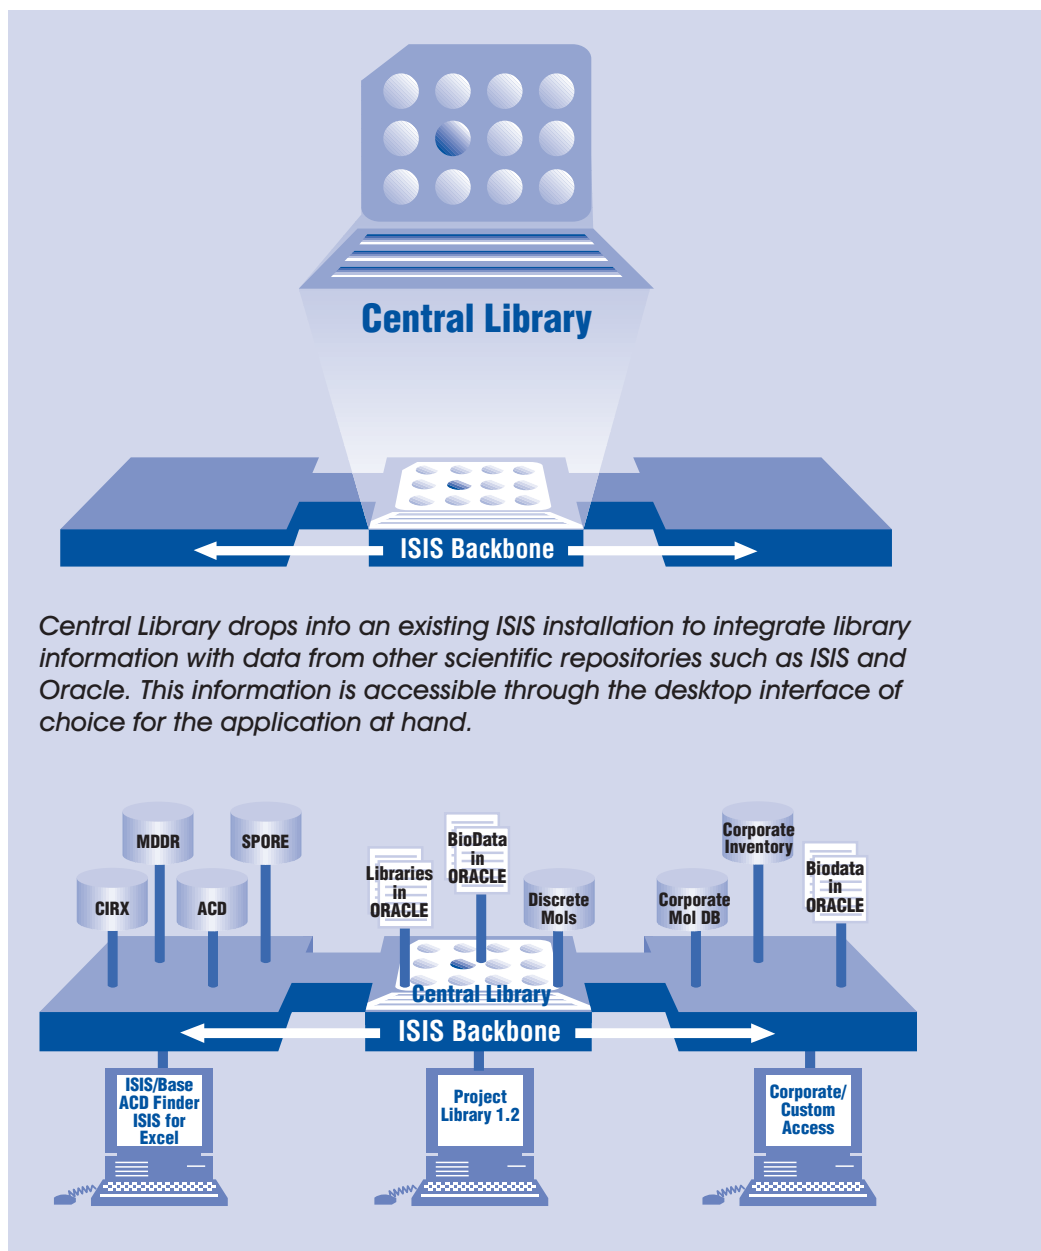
Central Library

ISIS Backbone

Central Library drops into an existing ISIS installation to integrate library information with data from other scientific repositories such as ISIS and Oracle. This information is accessible through the desktop interface of choice for the application at hand.

MDDR

SPORE

CIRX

ACD

Libraries in ORACLE

BioData in ORACLE

Discrete Mols

Corporate Inventory

Corporate Mol DB

Biodata in ORACLE

Central Library

ISIS Backbone

ISIS/Base ACD Finder ISIS for Excel

Project Library 1.2

Corporate/ Custom Access